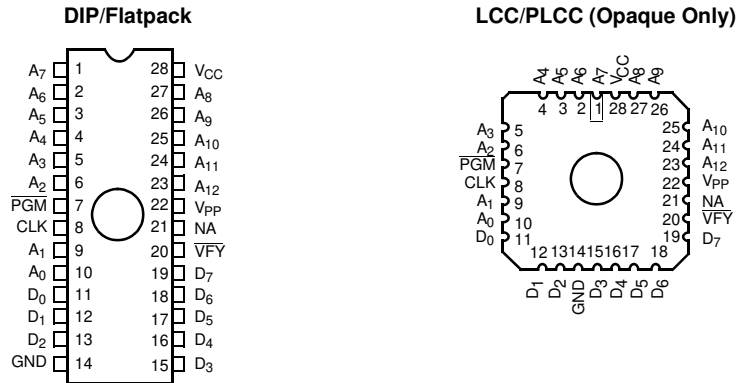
DIP/Flatpack

$A_7$ 1
$A_6$ 2
$A_5$ 3
$A_4$ 4
$A_3$ 5
$A_2$ 6
$\overline{PGM}$ 7
CLK 8
$A_1$ 9
$A_0$ 10
$D_0$ 11
$D_1$ 12
$D_2$ 13
GND 14

28 $V_{CC}$
27 $A_8$
26 $A_9$
25 $A_{10}$
24 $A_{11}$
23 $A_{12}$
22 $V_{PP}$
21 NA
20 $\overline{VFY}$
19 $D_7$
18 $D_6$
17 $D_5$
16 $D_4$
15 $D_3$

LCC/PLCC (Opaque Only)

$A_4$ $A_5$ $A_6$ $A_7$ $V_{CC}$ $A_8$ $A_9$
4 3 2 1 28 27 26

$A_3$ 5
$A_2$ 6
$\overline{PGM}$ 7
CLK 8
$A_1$ 9
$A_0$ 10
$D_0$ 11

25 $A_{10}$
24 $A_{11}$
23 $A_{12}$
22 $V_{PP}$
21 NA
20 $\overline{VFY}$
19 $D_7$

12 13 14 15 16 17 18
$D_1$ $D_2$ GND $D_3$ $D_4$ $D_5$ $D_6$